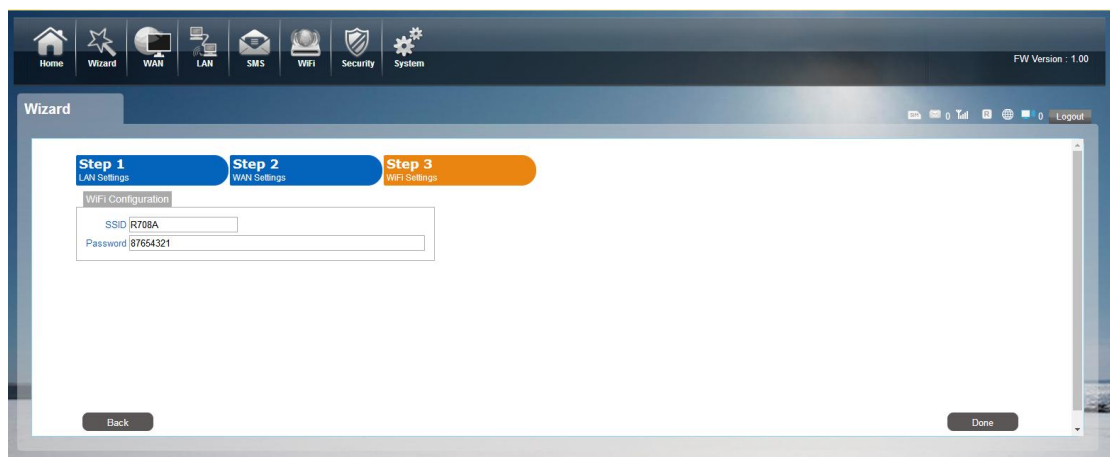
Home Wizard WAN LAN SMS WiFi Security System

FW Version : 1.00

Wizard

0 0 Logout

Step 1
LAN Settings

Step 2
WAN Settings

Step 3
WiFi Settings

WiFi Configuration

SSID R708A

Password 87654321

Back

Done